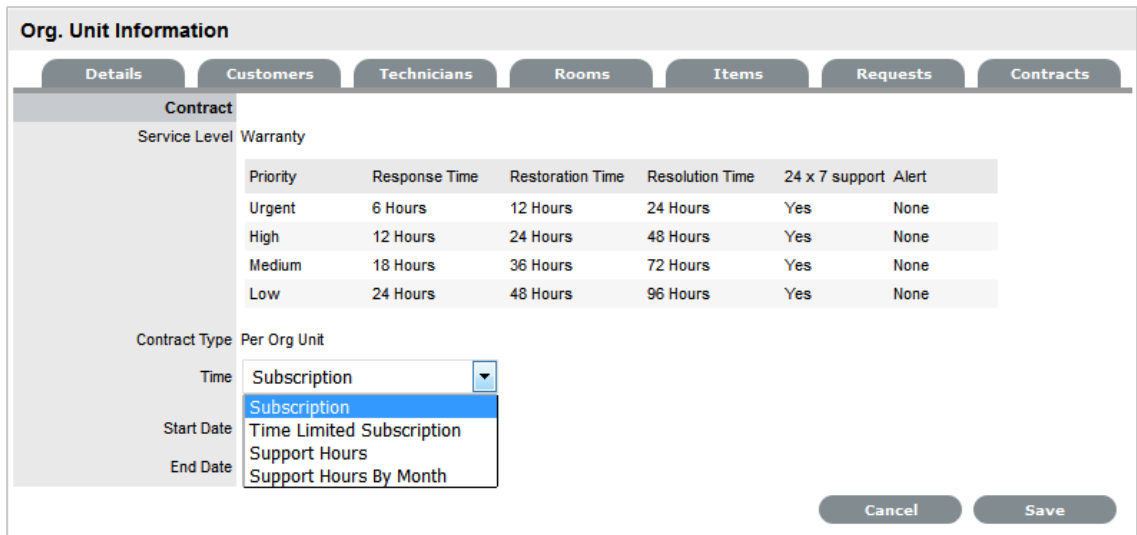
Org. Unit Information

Details | Customers | Technicians | Rooms | Items | Requests | Contracts

Contract

Service Level Warranty

| Priority | Response Time | Restoration Time | Resolution Time | 24 x 7 support | Alert |
|---|---|---|---|---|---|
| Urgent | 6 Hours | 12 Hours | 24 Hours | Yes | None |
| High | 12 Hours | 24 Hours | 48 Hours | Yes | None |
| Medium | 18 Hours | 36 Hours | 72 Hours | Yes | None |
| Low | 24 Hours | 48 Hours | 96 Hours | Yes | None |

Contract Type Per Org Unit

Time Subscription

Subscription
Time Limited Subscription
Support Hours
Support Hours By Month

Start Date

End Date

Cancel Save